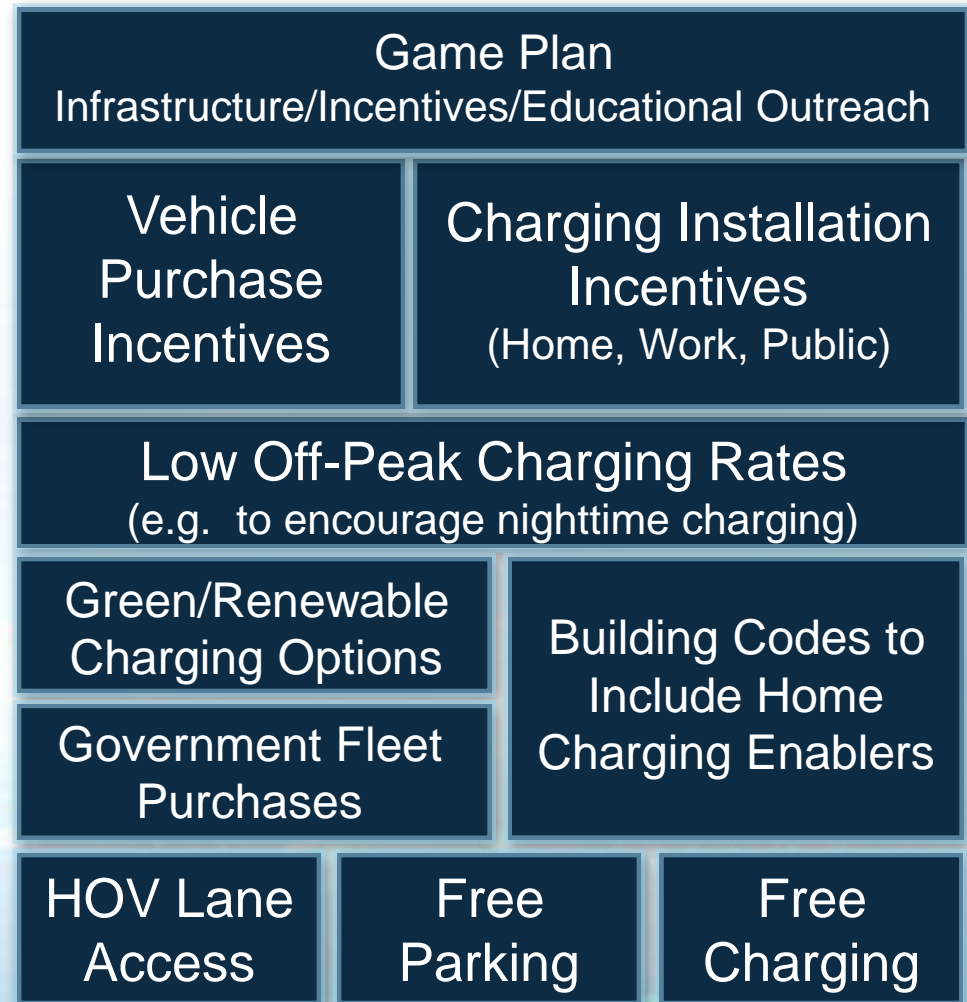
Game Plan
Infrastructure/Incentives/Educational Outreach

Vehicle Purchase Incentives

Charging Installation Incentives
(Home, Work, Public)

Low Off-Peak Charging Rates
(e.g. to encourage nighttime charging)

Green/Renewable Charging Options

Government Fleet Purchases

Building Codes to Include Home Charging Enablers

HOV Lane Access

Free Parking

Free Charging